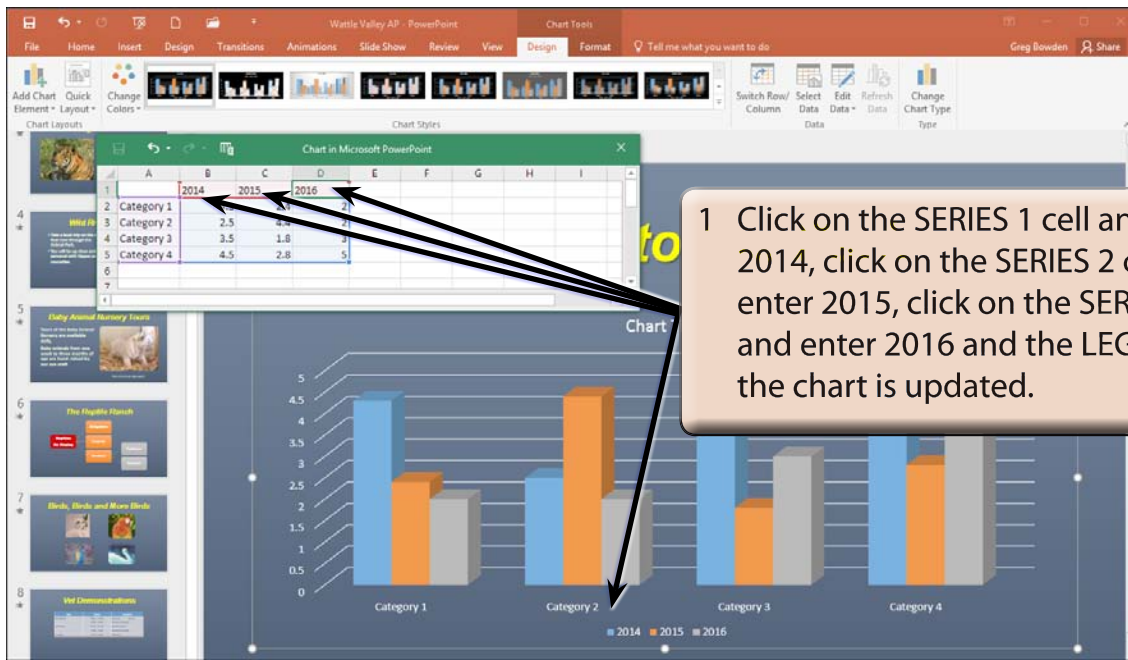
Wattle Valley AP - PowerPoint

Chart Tools

Greg Bowden

Share

File Home Insert Design Transitions Animations Slide Show Review View Design Format Tell me what you want to do

Add Chart Element Quick Layout Change Colors

Chart Layouts

Chart Styles

Switch Row/ Column Select Data Edit Data Refresh Data

Data

Change Chart Type

Type

Chart in Microsoft PowerPoint

|   | A | B | C | D | E | F | G | H | I |
|---|---|---|---|---|---|---|---|---|---|
| 1 | | 2014 | 2015 | 2016 | | | | | |
| 2 | Category 1 | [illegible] | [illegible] | 2 | | | | | |
| 3 | Category 2 | 2.5 | 4.4 | 2 | | | | | |
| 4 | Category 3 | 3.5 | 1.8 | 3 | | | | | |
| 5 | Category 4 | 4.5 | 2.8 | 5 | | | | | |
| 6 | | | | | | | | | |
| 7 | | | | | | | | | |

1 Click on the SERIES 1 cell an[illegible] 2014, click on the SERIES 2 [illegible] enter 2015, click on the SER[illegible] and enter 2016 and the LEG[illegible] the chart is updated.

4

Wild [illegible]

5

Baby Animal Nursery Tours

6

The Reptile Ranch

7

Birds, Birds and More Birds

8

Vet Demonstrations

to

Chart

5
4.5
4
3.5
3
2.5
2
1.5
1
0.5
0

Category 1 Category 2 Category 3 Category 4

2014 2015 2016